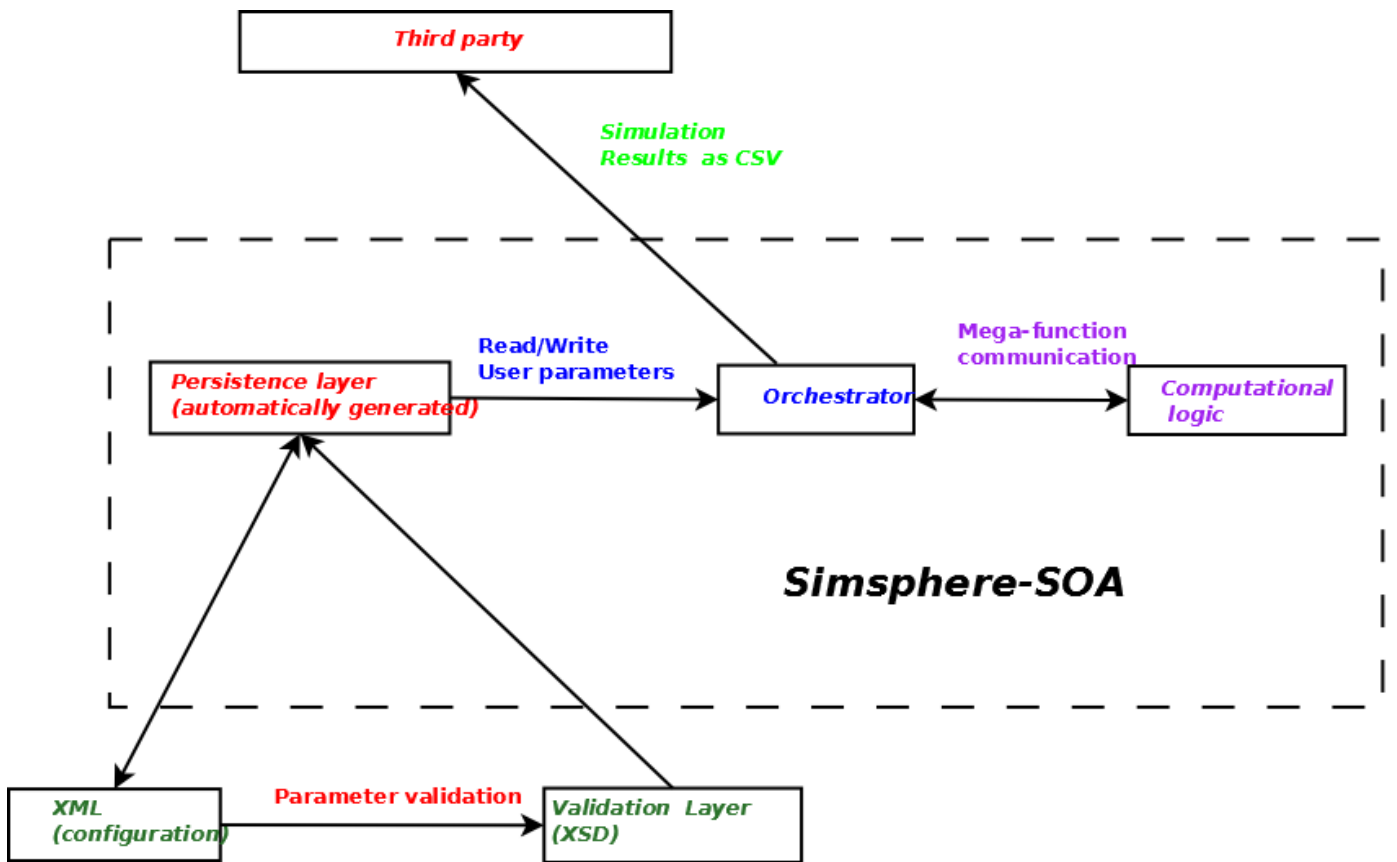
Third party

Simulation Results as CSV

Read/Write User parameters

Mega-function communication

Persistence layer (automatically generated)

Orchestrator

Computational logic

Simsphere-SOA

XML (configuration)

Parameter validation

Validation Layer (XSD)